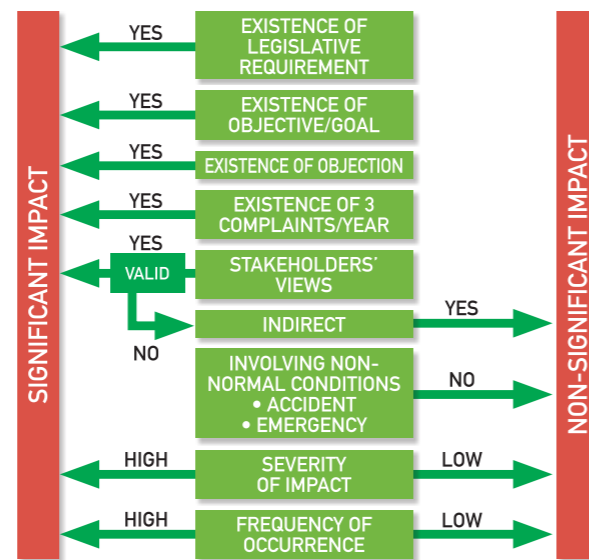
SIGNIFICANT IMPACT

YES
EXISTENCE OF LEGISLATIVE REQUIREMENT

YES
EXISTENCE OF OBJECTIVE/GOAL

YES
EXISTENCE OF OBJECTION

YES
EXISTENCE OF 3 COMPLAINTS/YEAR

YES
VALID
STAKEHOLDERS' VIEWS

NO
INDIRECT
YES

INVOLVING NON-NORMAL CONDITIONS
• ACCIDENT
• EMERGENCY
NO

HIGH
SEVERITY OF IMPACT
LOW

HIGH
FREQUENCY OF OCCURRENCE
LOW

NON-SIGNIFICANT IMPACT